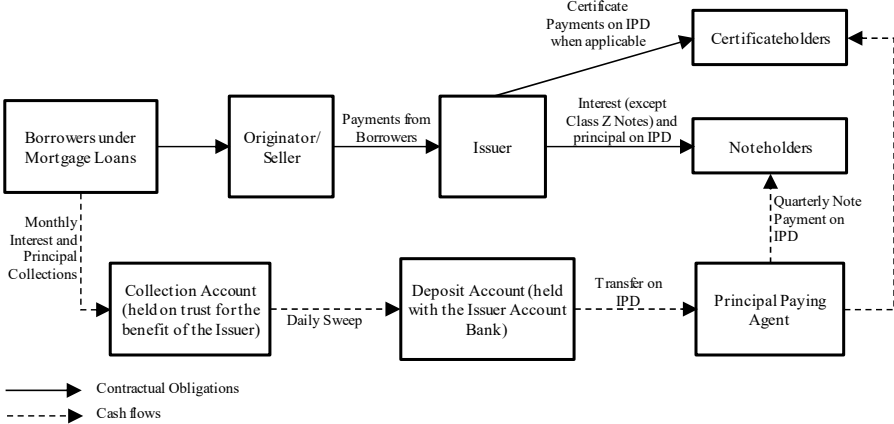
Certificate Payments on IPD when applicable

Certificateholders

Borrowers under Mortgage Loans

Originator/ Seller

Payments from Borrowers

Issuer

Interest (except Class Z Notes) and principal on IPD

Noteholders

Monthly Interest and Principal Collections

Quarterly Note Payment on IPD

Collection Account (held on trust for the benefit of the Issuer)

Daily Sweep

Deposit Account (held with the Issuer Account Bank)

Transfer on IPD

Principal Paying Agent

Contractual Obligations

Cash flows